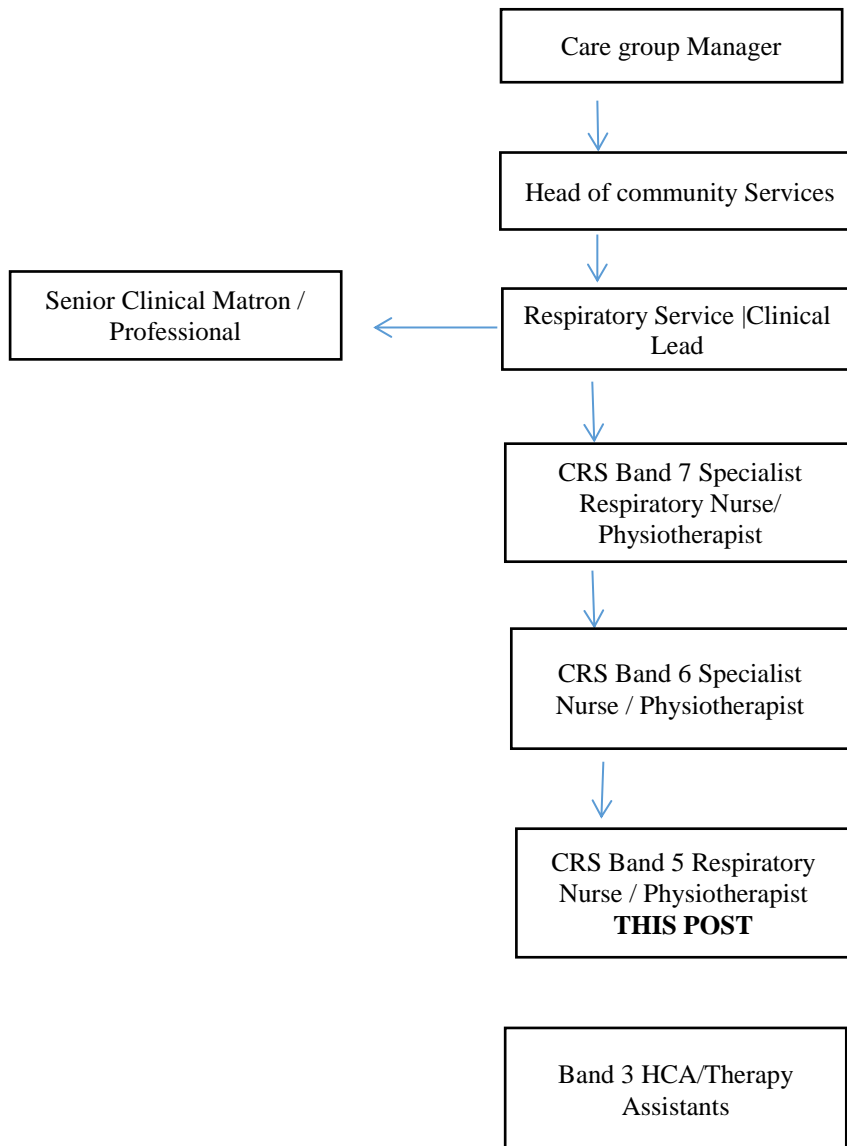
Care group Manager

Head of community Services

Senior Clinical Matron / Professional

Respiratory Service |Clinical Lead

CRS Band 7 Specialist Respiratory Nurse/ Physiotherapist

CRS Band 6 Specialist Nurse / Physiotherapist

CRS Band 5 Respiratory Nurse / Physiotherapist
**THIS POST**

Band 3 HCA/Therapy Assistants